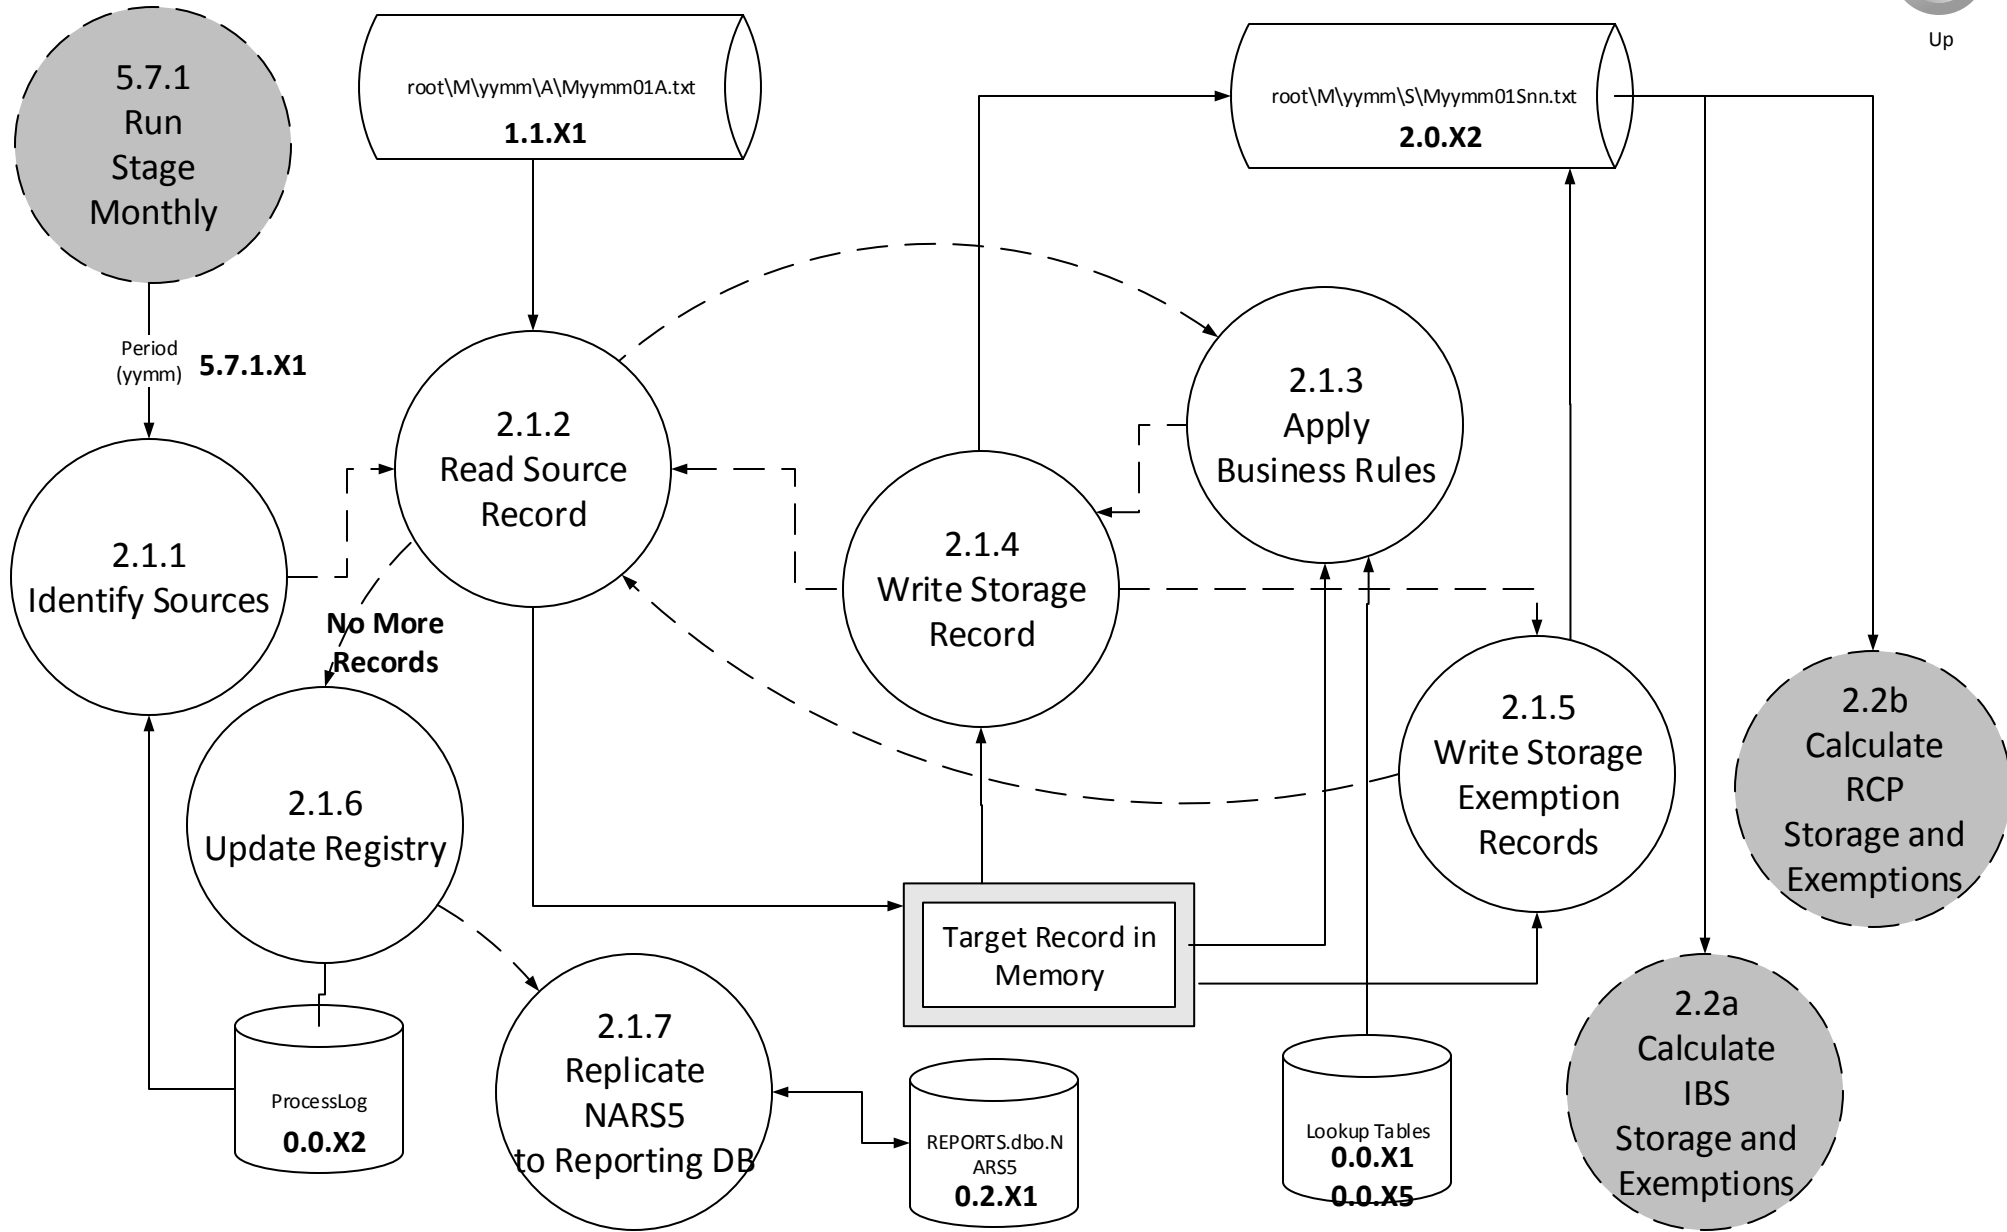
Up

5.7.1
Run
Stage
Monthly

root\M\yymm\A\Myymm01A.txt
1.1.X1

root\M\yymm\S\Myymm01Snn.txt
2.0.X2

Period
(yymm)
5.7.1.X1

2.1.2
Read Source
Record

2.1.3
Apply
Business Rules

2.1.1
Identify Sources

2.1.4
Write Storage
Record

No More
Records

2.1.5
Write Storage
Exemption
Records

2.2b
Calculate
RCP
Storage and
Exemptions

2.1.6
Update Registry

Target Record in
Memory

2.2a
Calculate
IBS
Storage and
Exemptions

2.1.7
Replicate
NARS5
to Reporting DB

ProcessLog
0.0.X2

REPORTS.dbo.NARS5
0.2.X1

Lookup Tables
0.0.X1
0.0.X5